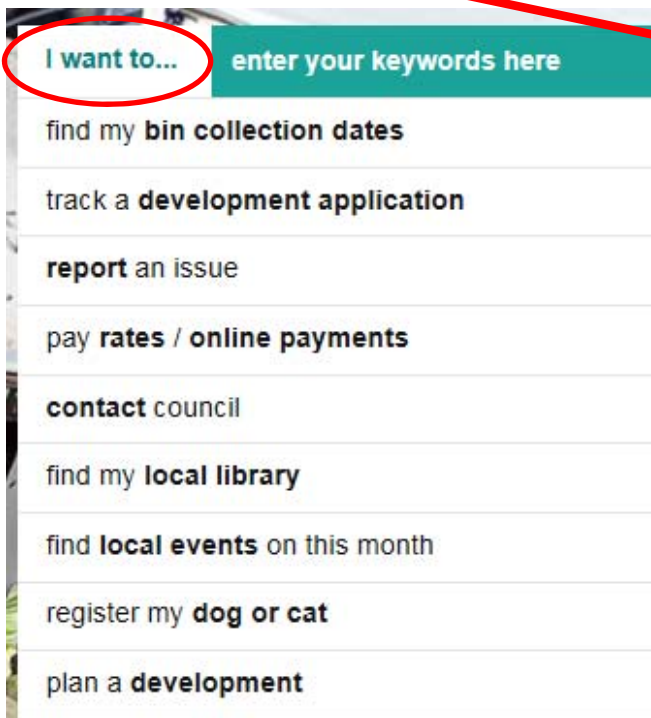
I want to... enter your keywords here

find my bin collection dates

track a development application

report an issue

pay rates / online payments

contact council

find my local library

find local events on this month

register my dog or cat

plan a development